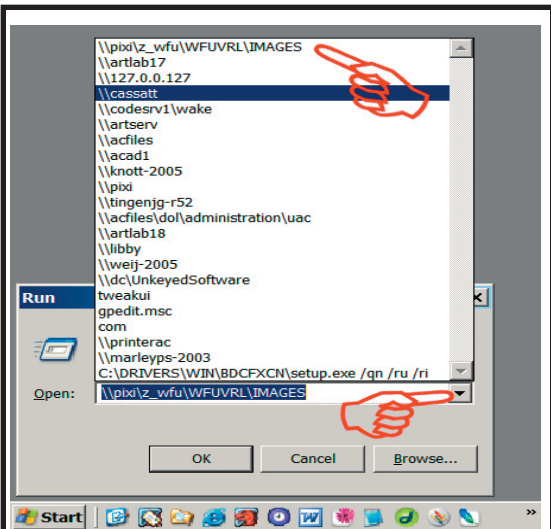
\\pixi\z_wfu\WFUVRL\IMAGES
\\artlab17
\\127.0.0.127
\\cassatt
\\codesrv1\wake
\\artserv
\\acfiles
\\acad1
\\knott-2005
\\pixi
\\tingenjg-r52
\\acfiles\dol\administration\uac
\\artlab18
\\libby
\\weij-2005
\\dc\UnkeyedSoftware
tweakui
gpedit.msc
com
\\printerac
\\marleyps-2003
C:\DRIVERS\WIN\BDCFXCN\setup.exe /qn /ru /ri

Run

Open: \\pixi\z_wfu\WFUVRL\IMAGES

OK
Cancel
Browse...

Start